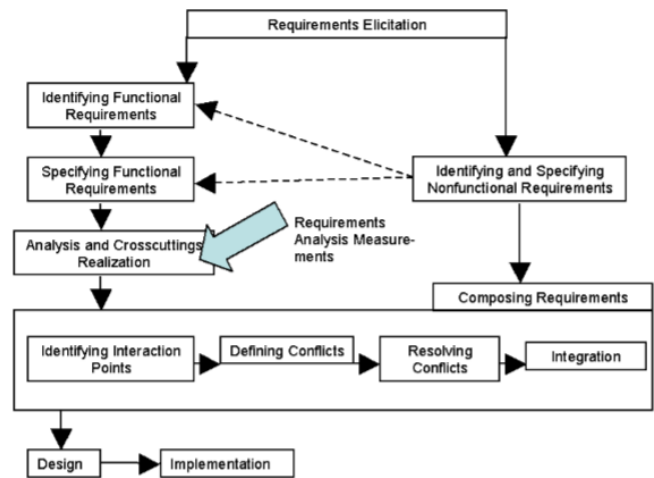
Requirements Elicitation

Identifying Functional Requirements

Specifying Functional Requirements

Identifying and Specifying Nonfunctional Requirements

Requirements Analysis Measurements

Analysis and Crosscuttings Realization

Composing Requirements

Identifying Interaction Points

Defining Conflicts

Resolving Conflicts

Integration

Design

Implementation